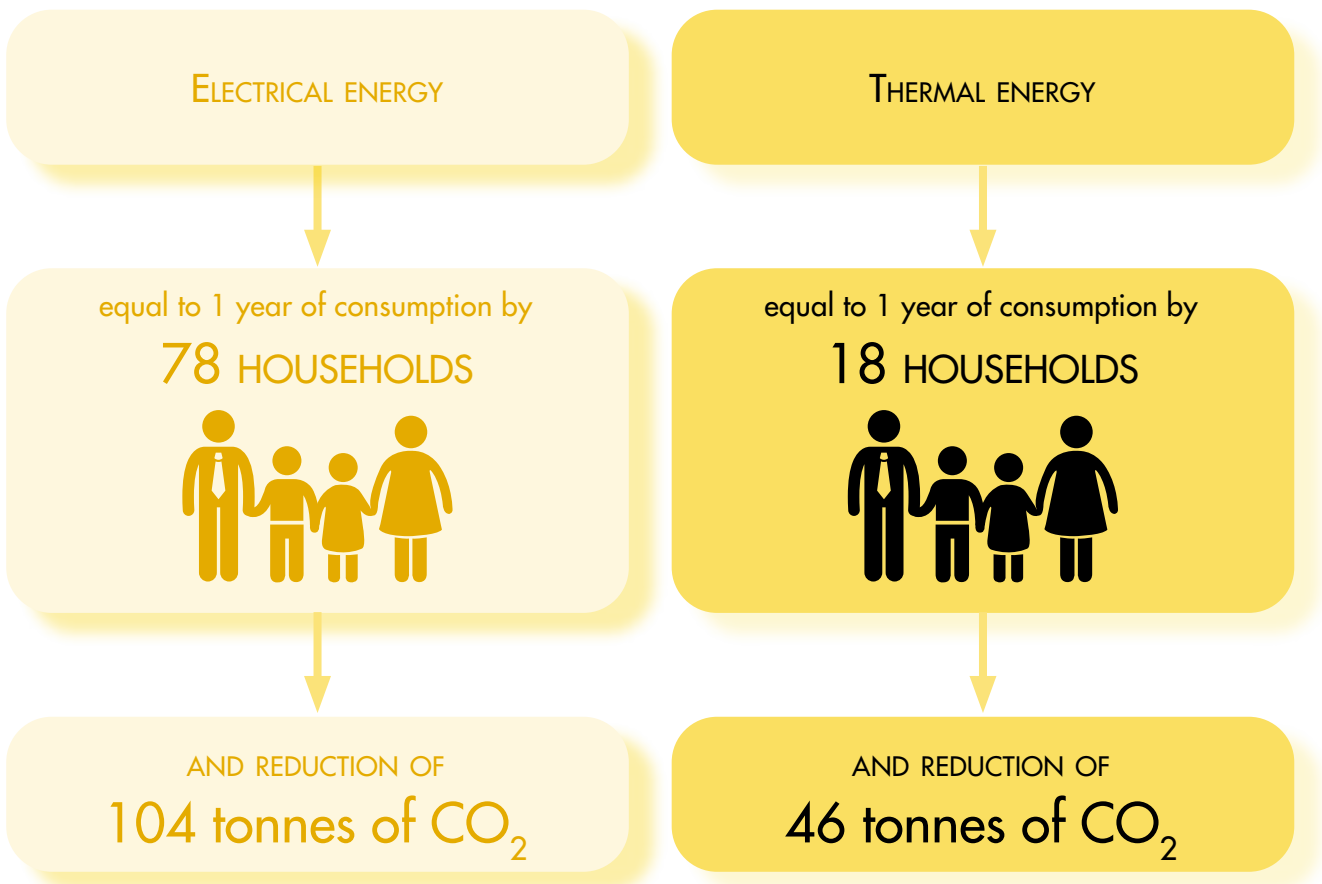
Electrical energy

equal to 1 year of consumption by
78 HOUSEHOLDS

AND REDUCTION OF
104 tonnes of $CO_2$

Thermal energy

equal to 1 year of consumption by
18 HOUSEHOLDS

AND REDUCTION OF
46 tonnes of $CO_2$